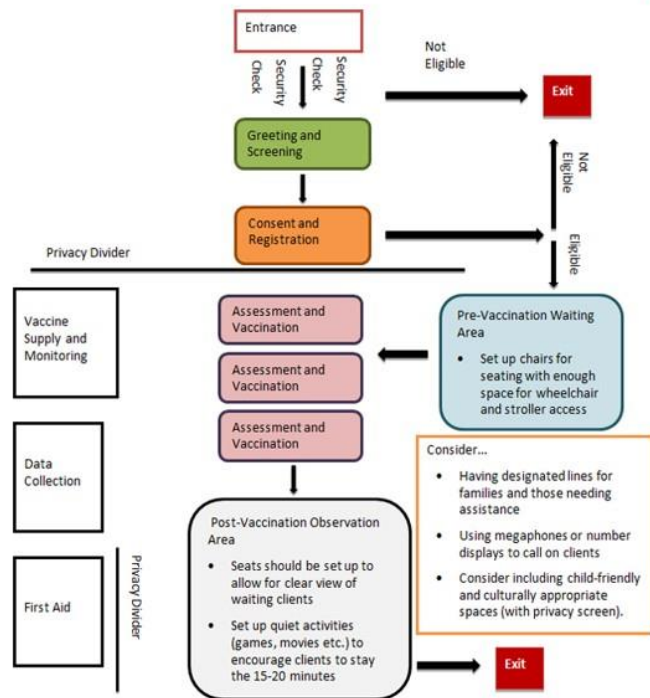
Entrance

Security Check

Security Check

Not Eligible

Exit

Greeting and Screening

Not Eligible

Consent and Registration

Eligible

Privacy Divider

Vaccine Supply and Monitoring

Assessment and Vaccination

Assessment and Vaccination

Assessment and Vaccination

Pre-Vaccination Waiting Area

- Set up chairs for seating with enough space for wheelchair and stroller access

Data Collection

Consider...

- Having designated lines for families and those needing assistance
- Using megaphones or number displays to call on clients
- Consider including child-friendly and culturally appropriate spaces (with privacy screen).

Post-Vaccination Observation Area

- Seats should be set up to allow for clear view of waiting clients
- Set up quiet activities (games, movies etc.) to encourage clients to stay the 15-20 minutes

First Aid

Privacy Divider

Exit